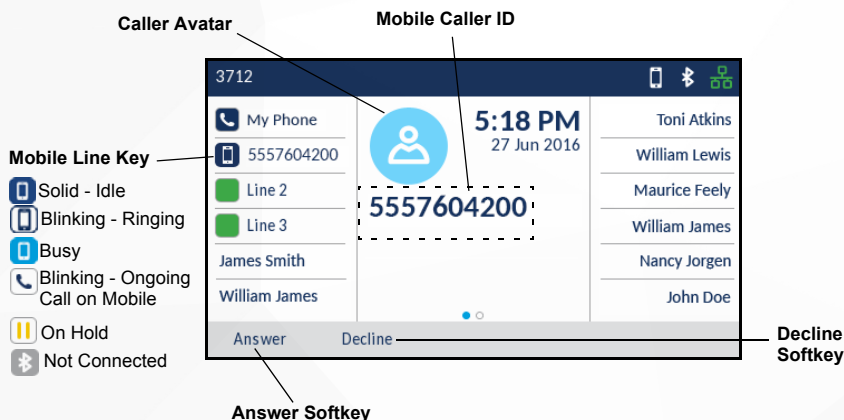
Caller Avatar

Mobile Caller ID

3712

My Phone

5557604200

Line 2

Line 3

James Smith

William James

5:18 PM
27 Jun 2016

5557604200

Toni Atkins

William Lewis

Maurice Feely

William James

Nancy Jorgen

John Doe

Answer

Decline

Mobile Line Key

Solid - Idle

Blinking - Ringing

Busy

Blinking - Ongoing Call on Mobile

On Hold

Not Connected

Decline Softkey

Answer Softkey